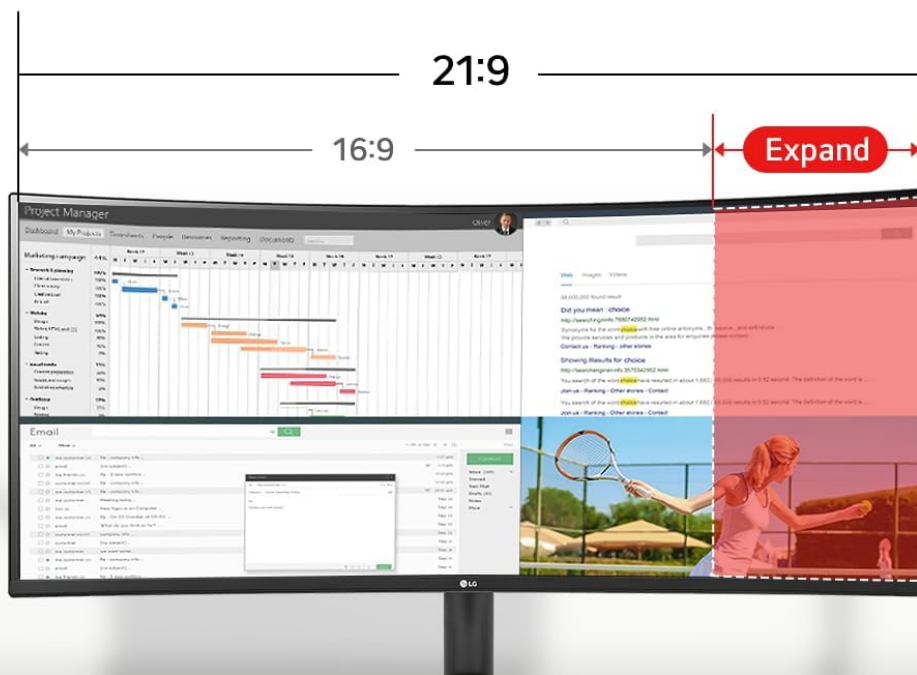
21:9

16:9

Expand

Project Manager

Dashboard My Projects Timesheets People Resources Reporting Documents

Oliver

Marketing campaign

Email

Did you mean : choice

Showing Results for choice

Contact us - Ranking - Other stories

Join us - Ranking - Other stories - Contact

LG